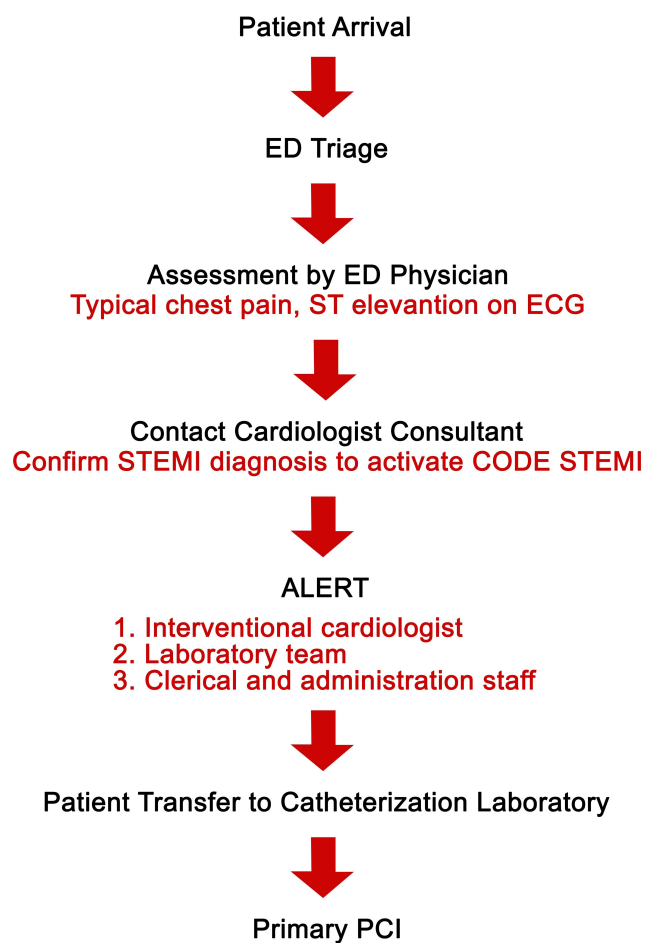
Patient Arrival

ED Triage

Assessment by ED Physician
Typical chest pain, ST elevantion on ECG

Contact Cardiologist Consultant
Confirm STEMI diagnosis to activate CODE STEMI

ALERT
1. Interventional cardiologist
2. Laboratory team
3. Clerical and administration staff

Patient Transfer to Catheterization Laboratory

Primary PCI